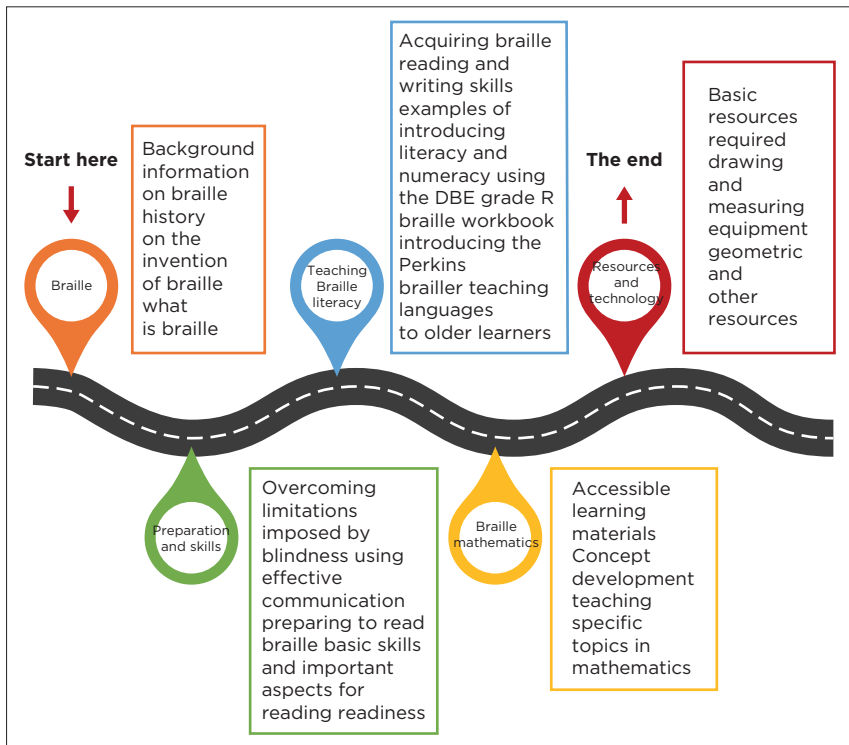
Start here

Braille

Background information on braille history on the invention of braille what is braille

Teaching Braille literacy

Acquiring braille reading and writing skills examples of introducing literacy and numeracy using the DBE grade R braille workbook introducing the Perkins brailler teaching languages to older learners

The end

Resources and technology

Basic resources required drawing and measuring equipment geometric and other resources

Preparation and skills

Overcoming limitations imposed by blindness using effective communication preparing to read braille basic skills and important aspects for reading readiness

Braille mathematics

Accessible learning materials Concept development teaching specific topics in mathematics